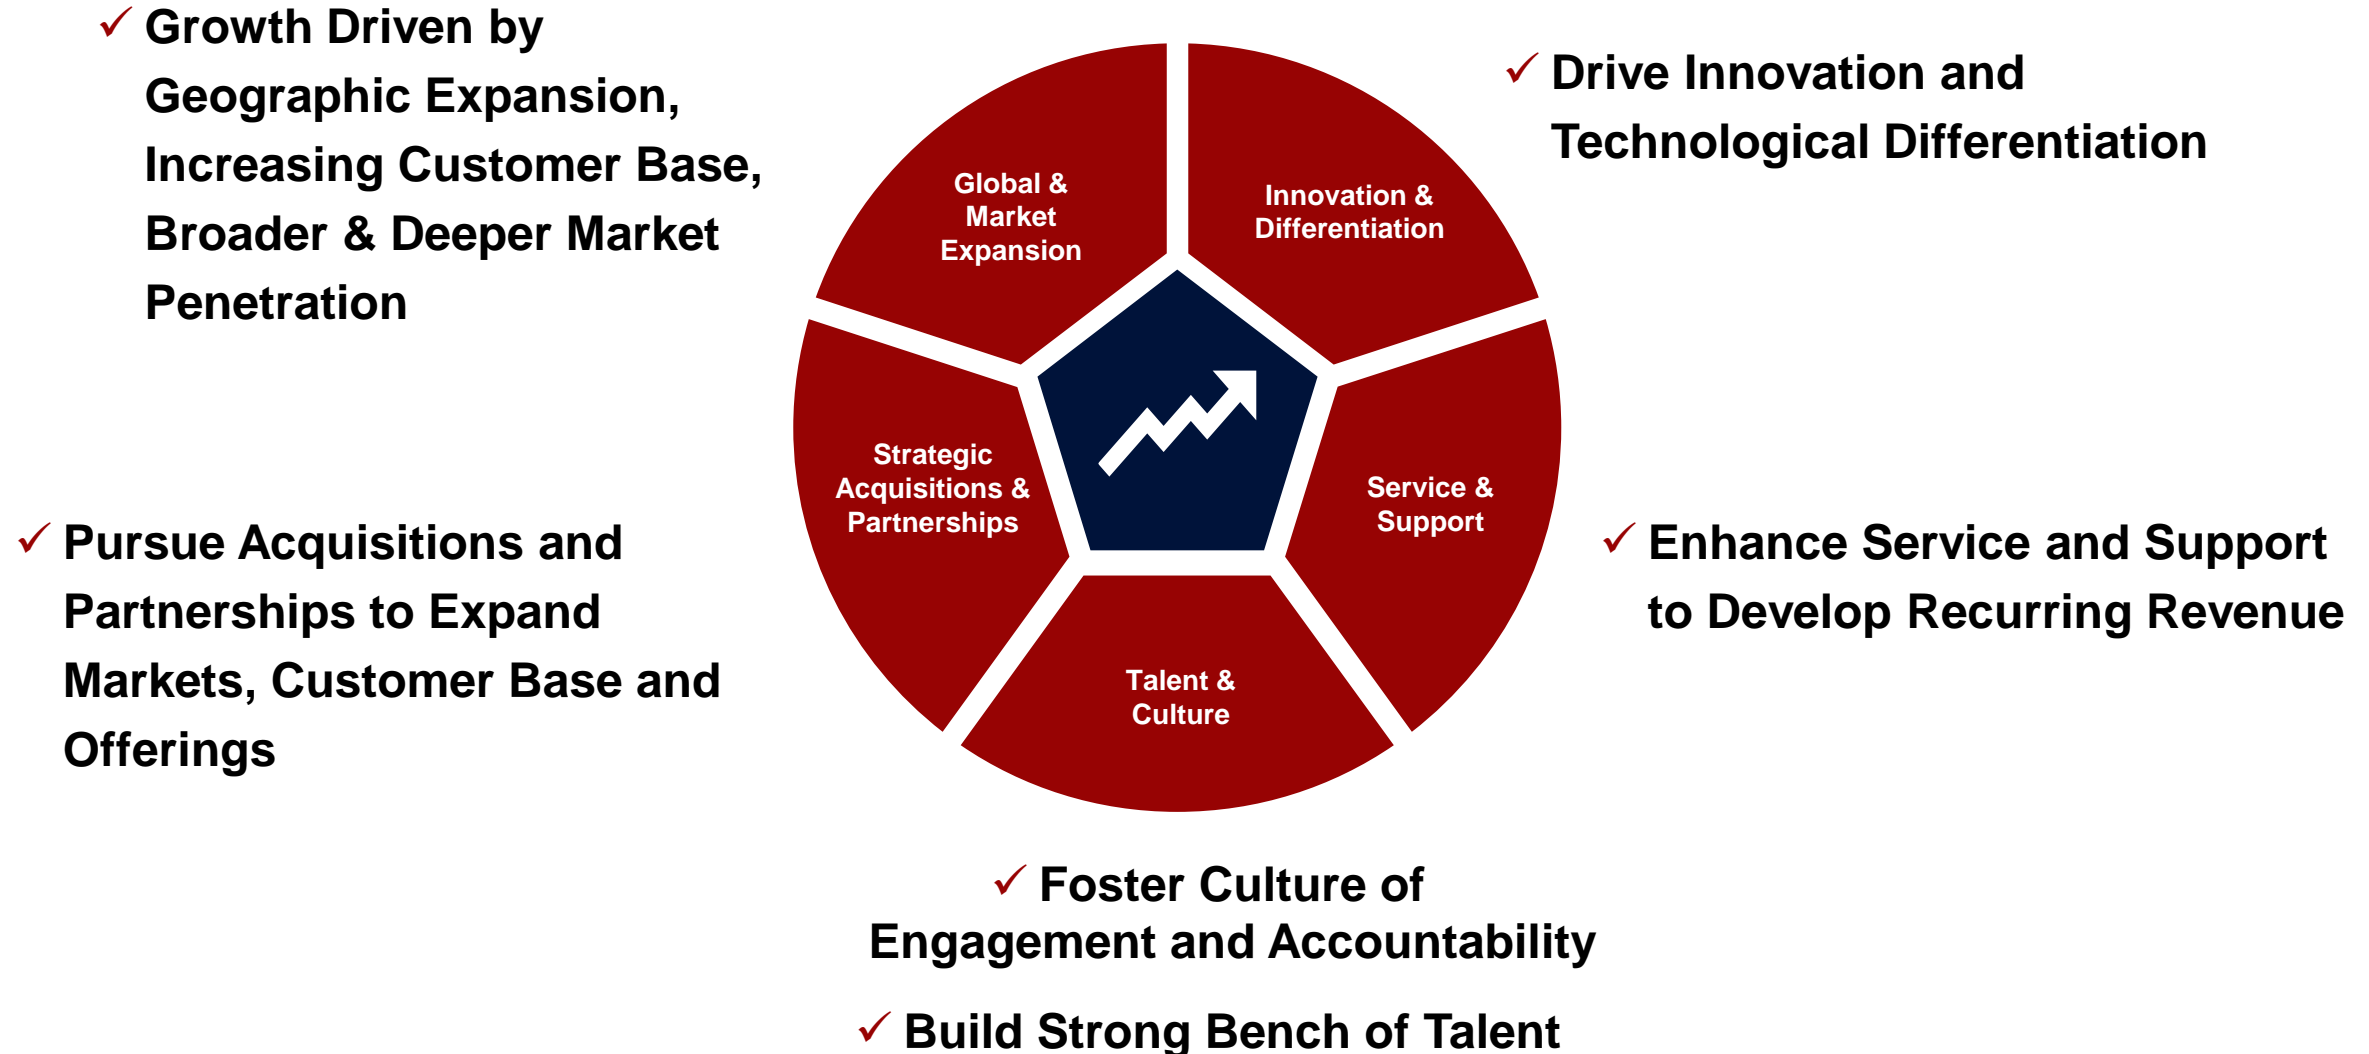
✓ Growth Driven by Geographic Expansion, Increasing Customer Base, Broader & Deeper Market Penetration

✓ Drive Innovation and Technological Differentiation

Global & Market Expansion

Innovation & Differentiation

Strategic Acquisitions & Partnerships

Service & Support

Talent & Culture

✓ Pursue Acquisitions and Partnerships to Expand Markets, Customer Base and Offerings

✓ Enhance Service and Support to Develop Recurring Revenue

✓ Foster Culture of Engagement and Accountability

✓ Build Strong Bench of Talent